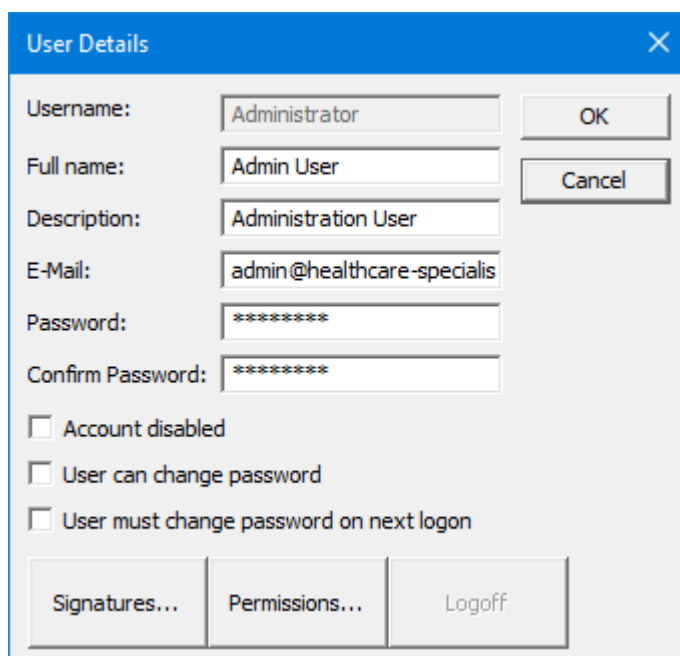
User Details

Username: Administrator

Full name: Admin User

Description: Administration User

E-Mail: admin@healthcare-specialis

Password: ********

Confirm Password: ********

OK

Cancel

Account disabled

User can change password

User must change password on next logon

Signatures...

Permissions...

Logoff